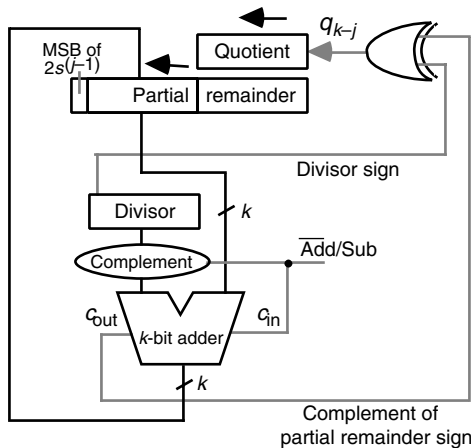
$q_{k-j}$

Quotient

MSB of $2s^{(j-1)}$

Partial remainder

Divisor sign

Divisor

$k$

Complement

$\overline{\text{Add}}$/Sub

$c_{out}$

$c_{in}$

$k$-bit adder

$k$

Complement of partial remainder sign